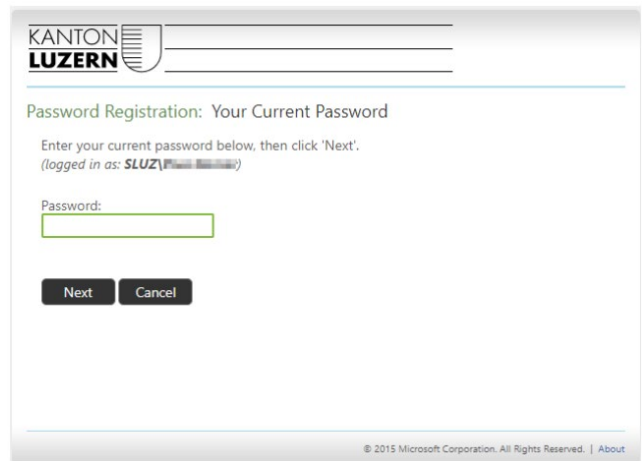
KANTON
LUZERN

Password Registration: Your Current Password

Enter your current password below, then click 'Next'.
(logged in as: **SLUZ\\**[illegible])

Password:

Next Cancel

© 2015 Microsoft Corporation. All Rights Reserved. | About